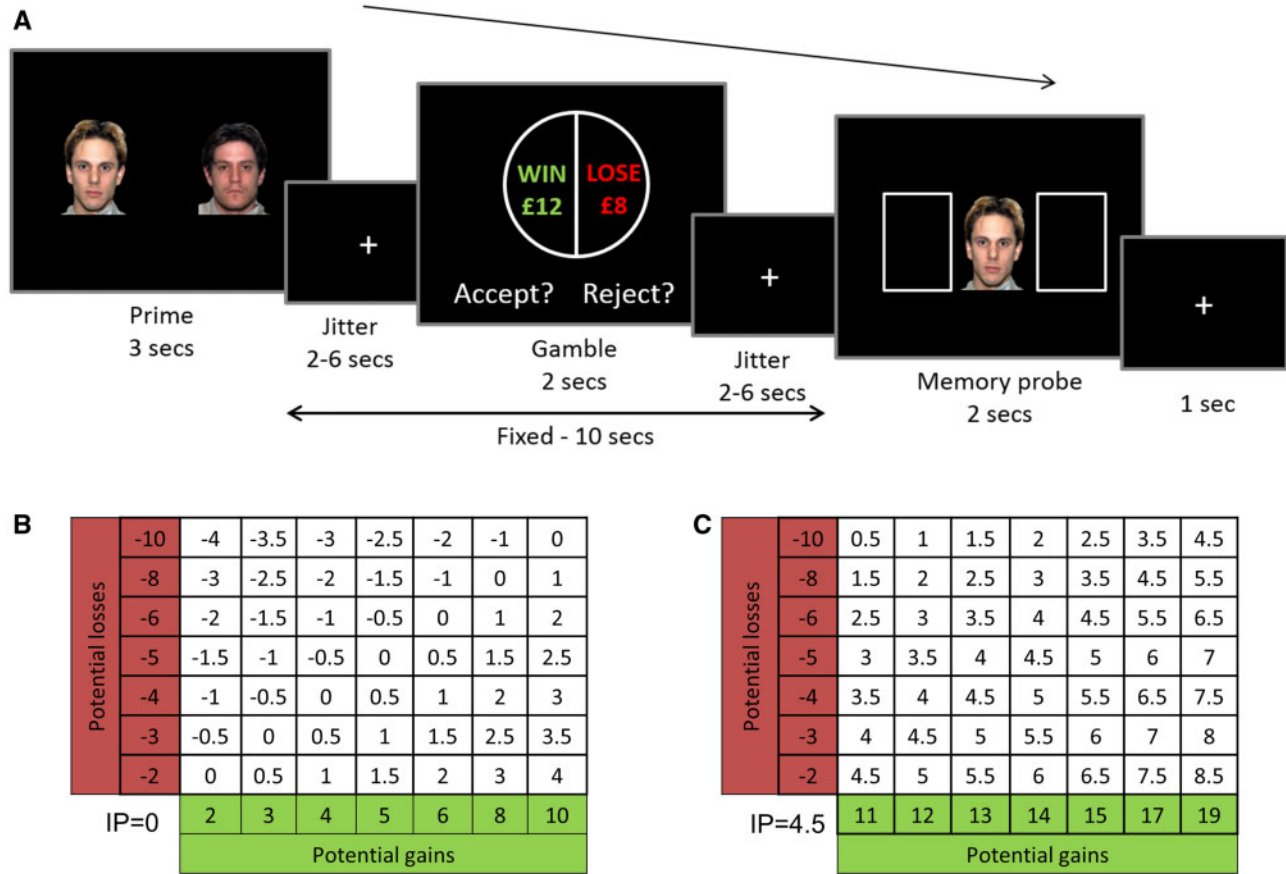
A

Prime
3 secs

+

Jitter
2-6 secs

WIN
£12

LOSE
£8

Accept? Reject?

Gamble
2 secs

+

Jitter
2-6 secs

Fixed - 10 secs

Memory probe
2 secs

+

1 sec

B

Potential losses

| -10 | -4 | -3.5 | -3 | -2.5 | -2 | -1 | 0 |
|---|---|---|---|---|---|---|---|
| -8 | -3 | -2.5 | -2 | -1.5 | -1 | 0 | 1 |
| -6 | -2 | -1.5 | -1 | -0.5 | 0 | 1 | 2 |
| -5 | -1.5 | -1 | -0.5 | 0 | 0.5 | 1.5 | 2.5 |
| -4 | -1 | -0.5 | 0 | 0.5 | 1 | 2 | 3 |
| -3 | -0.5 | 0 | 0.5 | 1 | 1.5 | 2.5 | 3.5 |
| -2 | 0 | 0.5 | 1 | 1.5 | 2 | 3 | 4 |
| IP=0 | 2 | 3 | 4 | 5 | 6 | 8 | 10 |

Potential gains

C

Potential losses

| -10 | 0.5 | 1 | 1.5 | 2 | 2.5 | 3.5 | 4.5 |
|---|---|---|---|---|---|---|---|
| -8 | 1.5 | 2 | 2.5 | 3 | 3.5 | 4.5 | 5.5 |
| -6 | 2.5 | 3 | 3.5 | 4 | 4.5 | 5.5 | 6.5 |
| -5 | 3 | 3.5 | 4 | 4.5 | 5 | 6 | 7 |
| -4 | 3.5 | 4 | 4.5 | 5 | 5.5 | 6.5 | 7.5 |
| -3 | 4 | 4.5 | 5 | 5.5 | 6 | 7 | 8 |
| -2 | 4.5 | 5 | 5.5 | 6 | 6.5 | 7.5 | 8.5 |
| IP=4.5 | 11 | 12 | 13 | 14 | 15 | 17 | 19 |

Potential gains